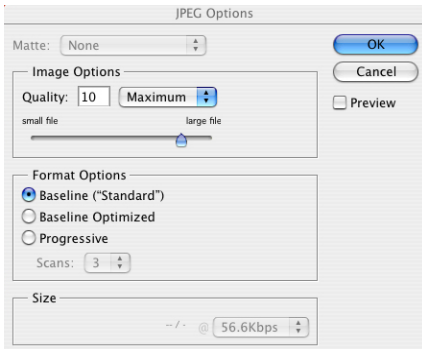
JPEG Options

Matte: None

OK

Cancel

Preview

Image Options

Quality: 10 Maximum

small file

large file

Format Options

Baseline ("Standard")

Baseline Optimized

Progressive

Scans: 3

Size

-- / -- @ 56.6Kbps